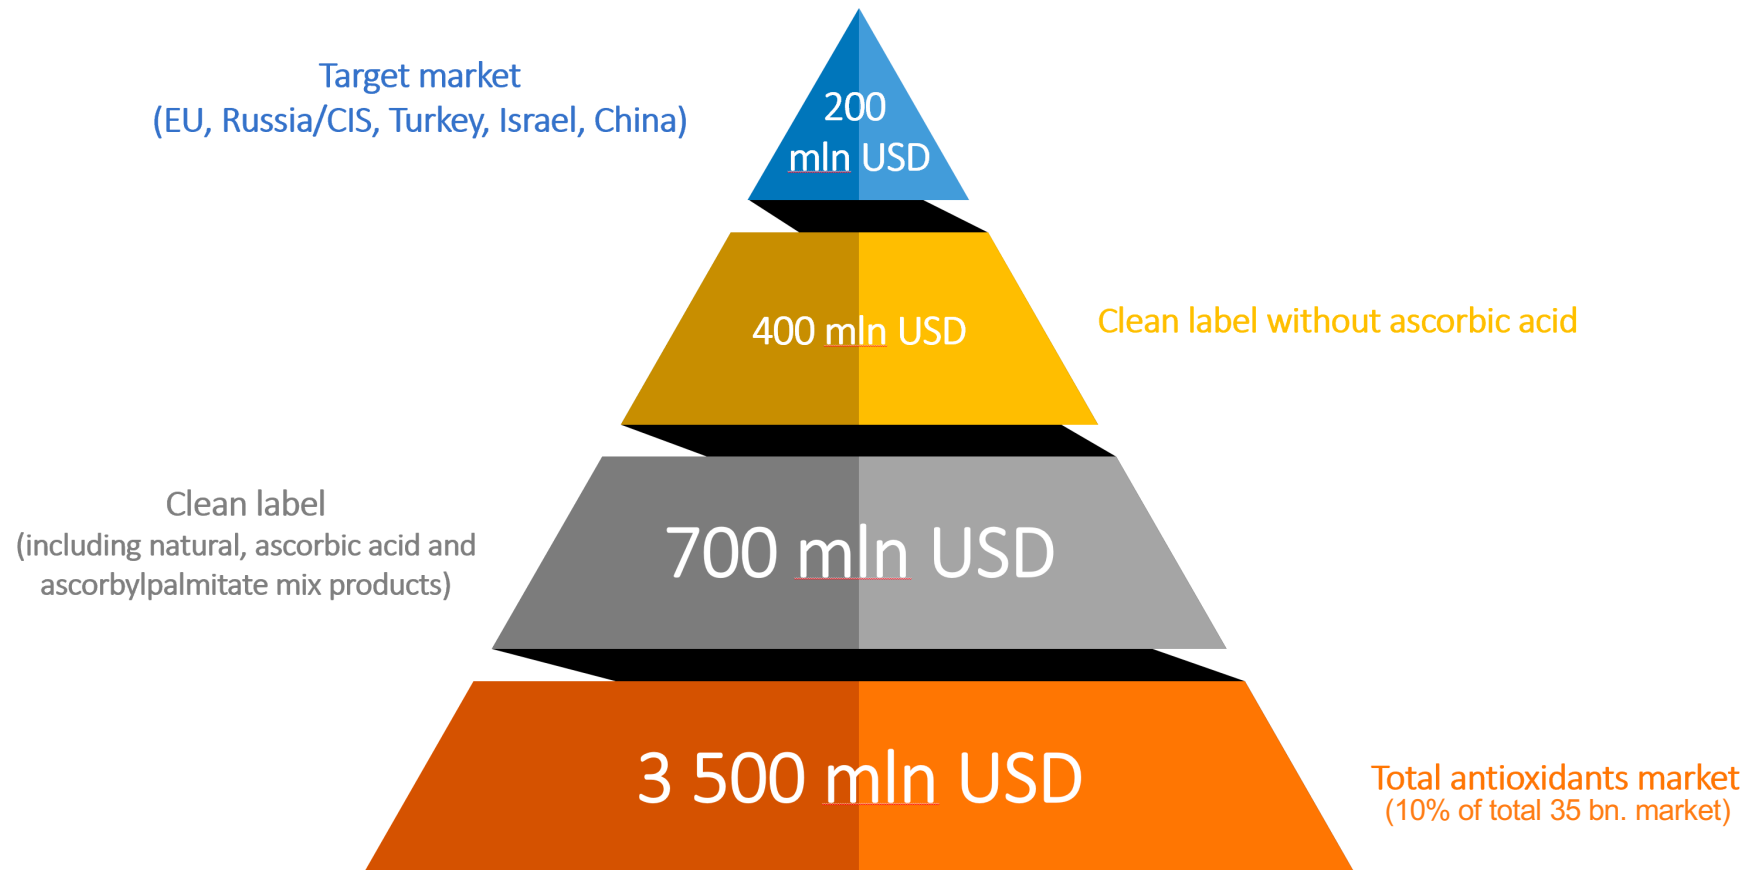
Target market
(EU, Russia/CIS, Turkey, Israel, China)

200
mln USD

400 mln USD

Clean label without ascorbic acid

Clean label
(including natural, ascorbic acid and ascorbylpalmitate mix products)

700 mln USD

3 500 mln USD

Total antioxidants market
(10% of total 35 bn. market)